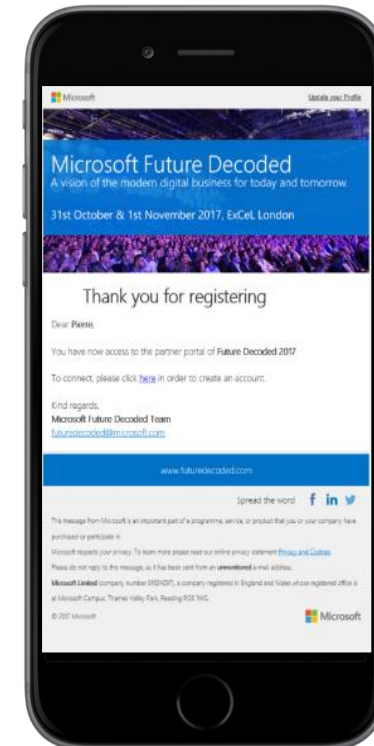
Microsoft

Update your Profile

Microsoft Future Decoded

A vision of the modern digital business for today and tomorrow.

31st October & 1st November 2017, ExCeL London

Thank you for registering

Dear Pierre,

You have now access to the partner portal of Future Decoded 2017.

To connect, please click here in order to create an account.

Kind regards,
Microsoft Future Decoded Team
futuredecoded@microsoft.com

www.futuredecoded.com

Spread the word

This message from Microsoft is an important part of a programme, service, or product that you or your company have purchased or participate in.

Microsoft respects your privacy. To learn more please read our online privacy statement Privacy and Cookies.

Please do not reply to this message, as it has been sent from an unmonitored e-mail address.

Microsoft Limited (company number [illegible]), a company registered in England and Wales whose registered office is at Microsoft Campus, Thames Valley Park, Reading RG6 1WG.

© 2017 Microsoft

Microsoft